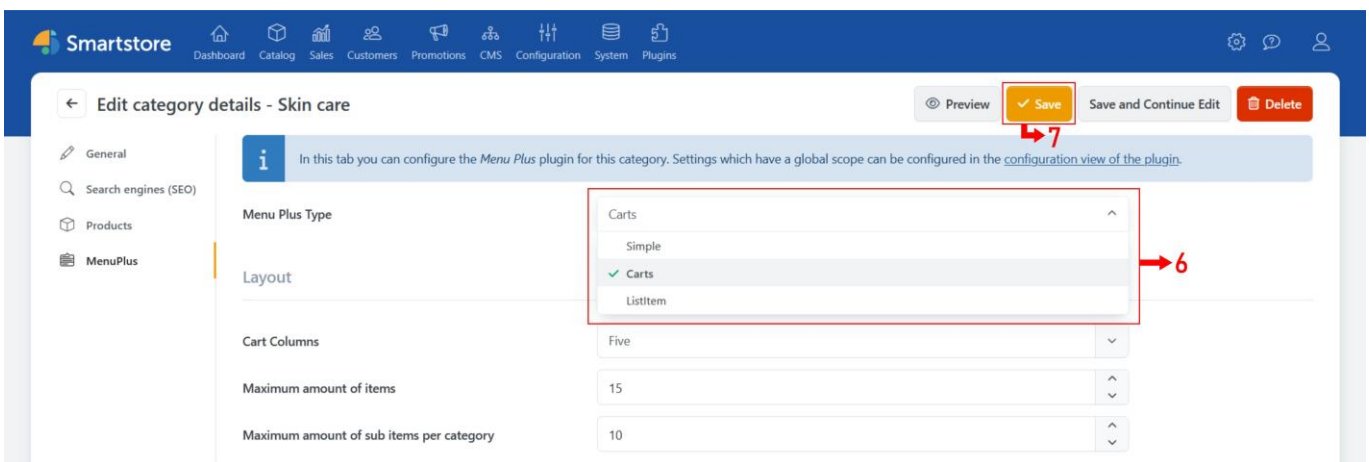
Smartstore Dashboard Catalog Sales Customers Promotions CMS Configuration System Plugins

← Edit category details - Skin care

Preview ✓ Save Save and Continue Edit Delete

7

General
Search engines (SEO)
Products
MenuPlus

In this tab you can configure the Menu Plus plugin for this category. Settings which have a global scope can be configured in the configuration view of the plugin.

Menu Plus Type Carts

Simple
✓ Carts
ListItem

6

Layout

Cart Columns Five

Maximum amount of items 15

Maximum amount of sub items per category 10